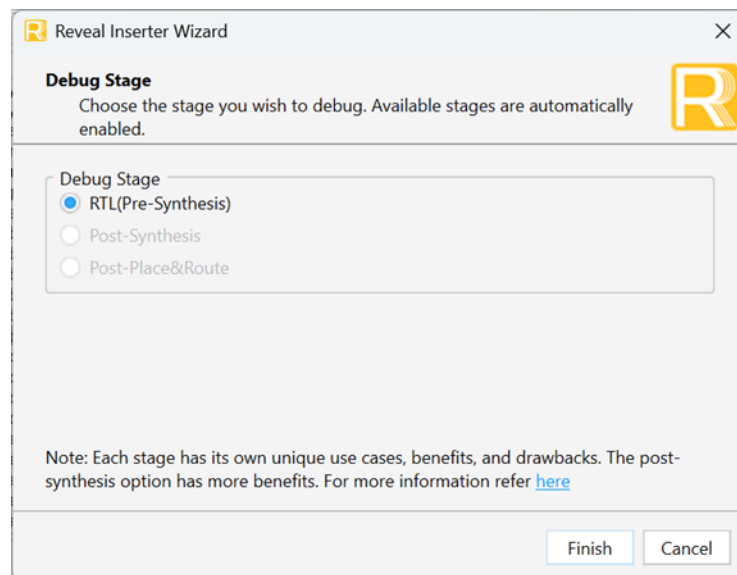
Reveal Inserter Wizard

Debug Stage
Choose the stage you wish to debug. Available stages are automatically enabled.

Debug Stage
RTL(Pre-Synthesis)
Post-Synthesis
Post-Place&Route

Note: Each stage has its own unique use cases, benefits, and drawbacks. The post-synthesis option has more benefits. For more information refer here

Finish
Cancel